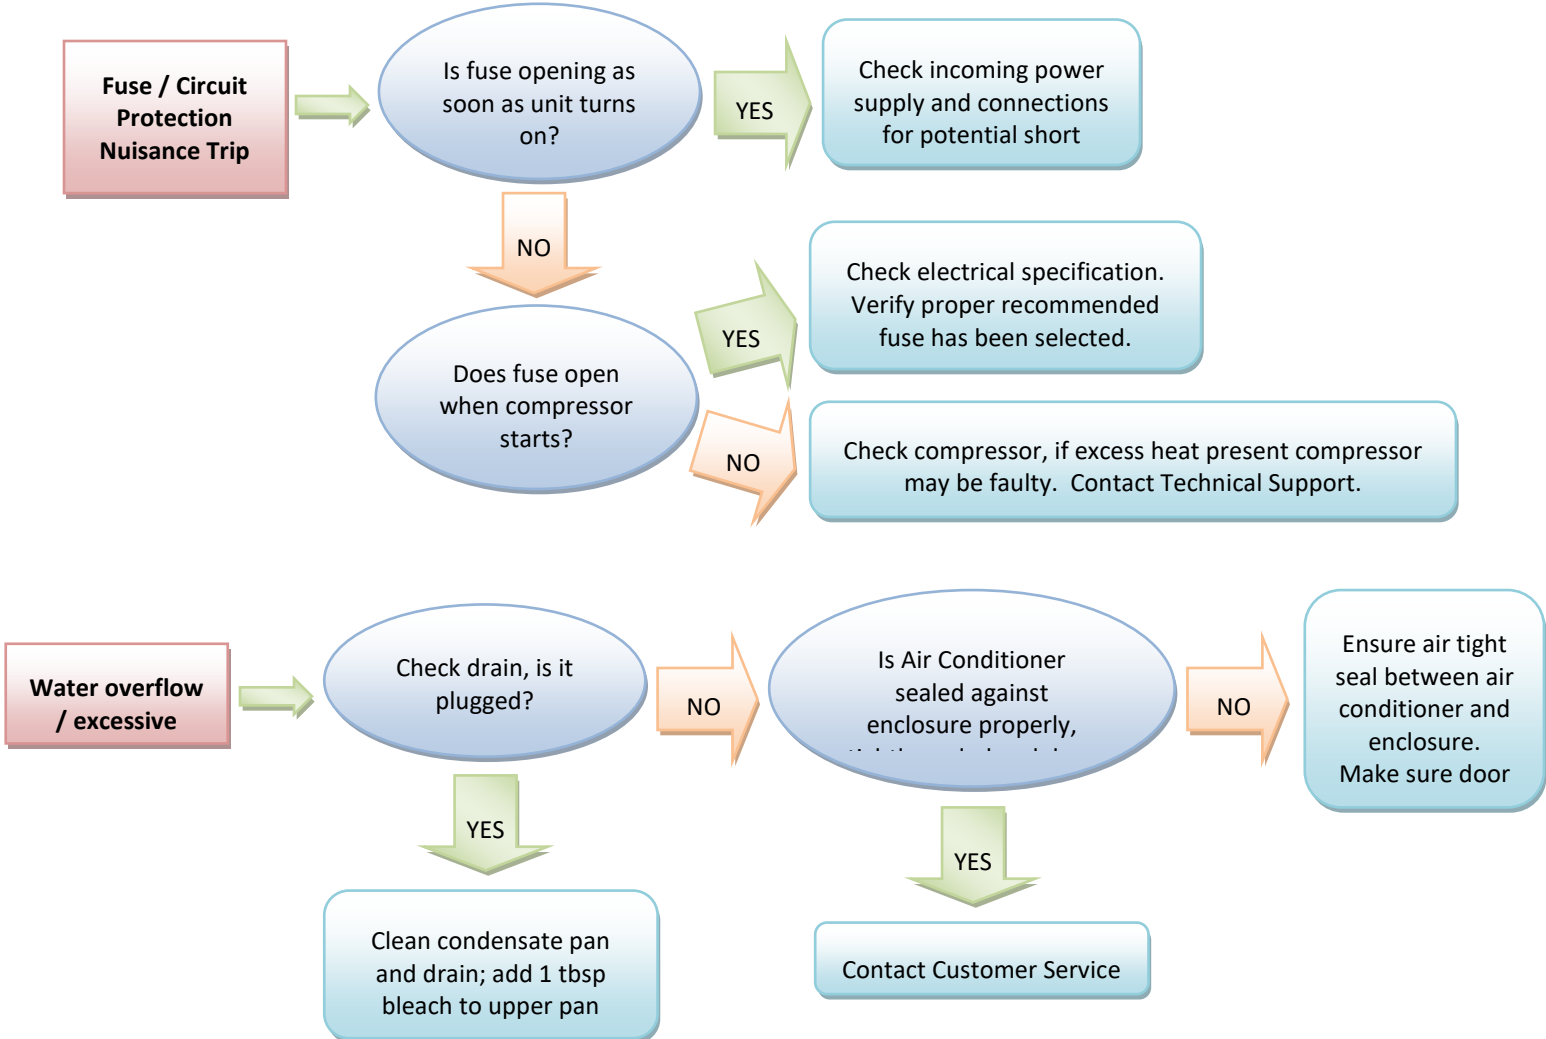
Fuse / Circuit Protection Nuisance Trip

Is fuse opening as soon as unit turns on?

YES

Check incoming power supply and connections for potential short

NO

Does fuse open when compressor starts?

YES

Check electrical specification. Verify proper recommended fuse has been selected.

NO

Check compressor, if excess heat present compressor may be faulty. Contact Technical Support.

Water overflow / excessive

Check drain, is it plugged?

NO

Is Air Conditioner sealed against enclosure properly, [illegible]

NO

Ensure air tight seal between air conditioner and enclosure. Make sure door

YES

Clean condensate pan and drain; add 1 tbsp bleach to upper pan

YES

Contact Customer Service